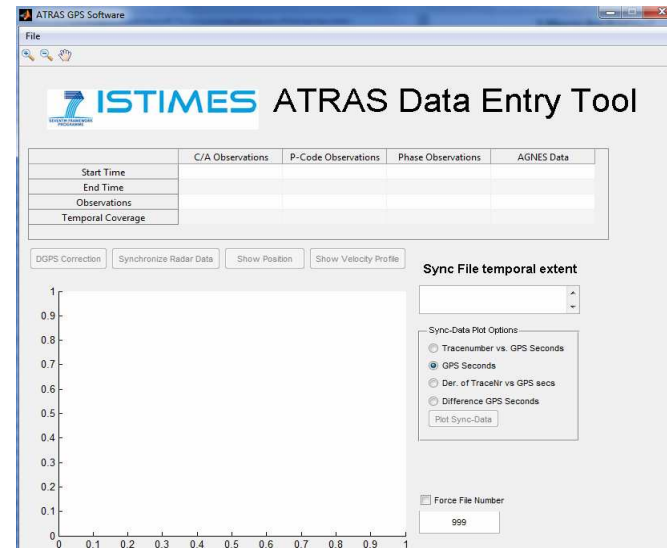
ATRAS GPS Software

File

ISTIMES ATRAS Data Entry Tool

SEVENTH FRAMEWORK PROGRAMME

| | C/A Observations | P-Code Observations | Phase Observations | AGNES Data |
|---|---|---|---|---|
| Start Time | | | | |
| End Time | | | | |
| Observations | | | | |
| Temporal Coverage | | | | |

DGPS Correction Synchronize Radar Data Show Position Show Velocity Profile

Sync File temporal extent

1
0.9
0.8
0.7
0.6
0.5
0.4
0.3
0.2
0.1
0
0 0.1 0.2 0.3 0.4 0.5 0.6 0.7 0.8 0.9 1

Sync-Data Plot Options
Tracenumber vs. GPS Seconds
GPS Seconds
Der. of TraceNr vs GPS secs
Difference GPS Seconds
Plot Sync-Data

Force File Number
999